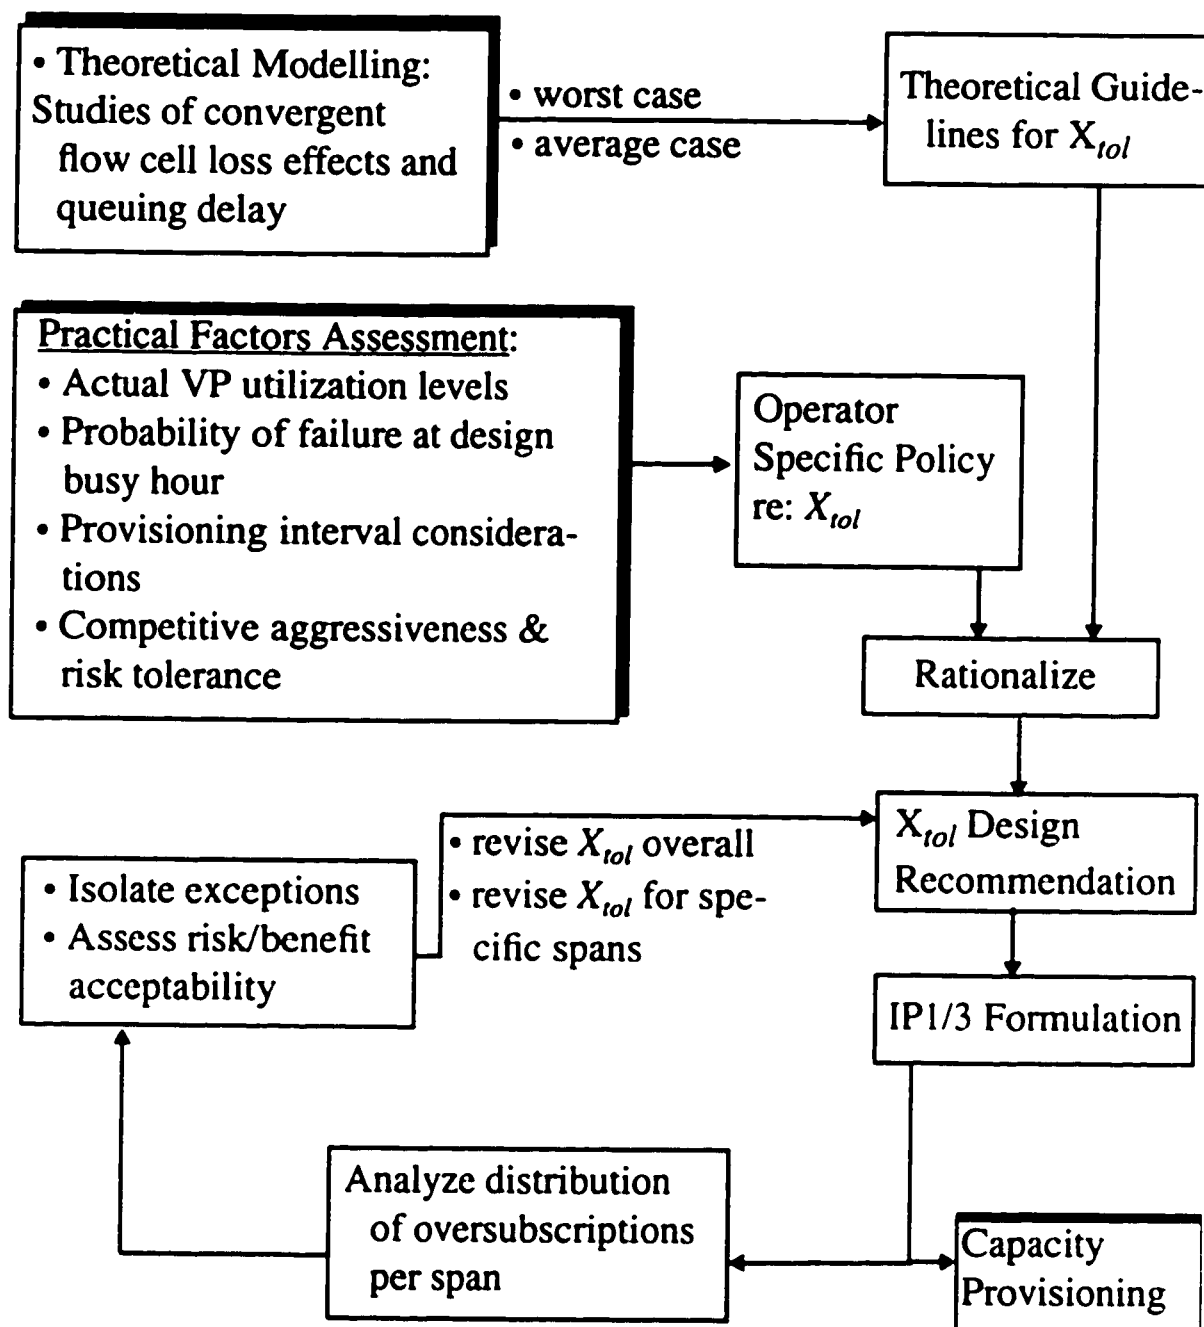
• Theoretical Modelling: Studies of convergent flow cell loss effects and queuing delay

• worst case
• average case

Theoretical Guidelines for $X_{tol}$

Practical Factors Assessment:
• Actual VP utilization levels
• Probability of failure at design busy hour
• Provisioning interval considerations
• Competitive aggressiveness & risk tolerance

Operator Specific Policy re: $X_{tol}$

Rationalize

$X_{tol}$ Design Recommendation

• revise $X_{tol}$ overall
• revise $X_{tol}$ for specific spans

• Isolate exceptions
• Assess risk/benefit acceptability

IP1/3 Formulation

Analyze distribution of oversubscriptions per span

Capacity Provisioning